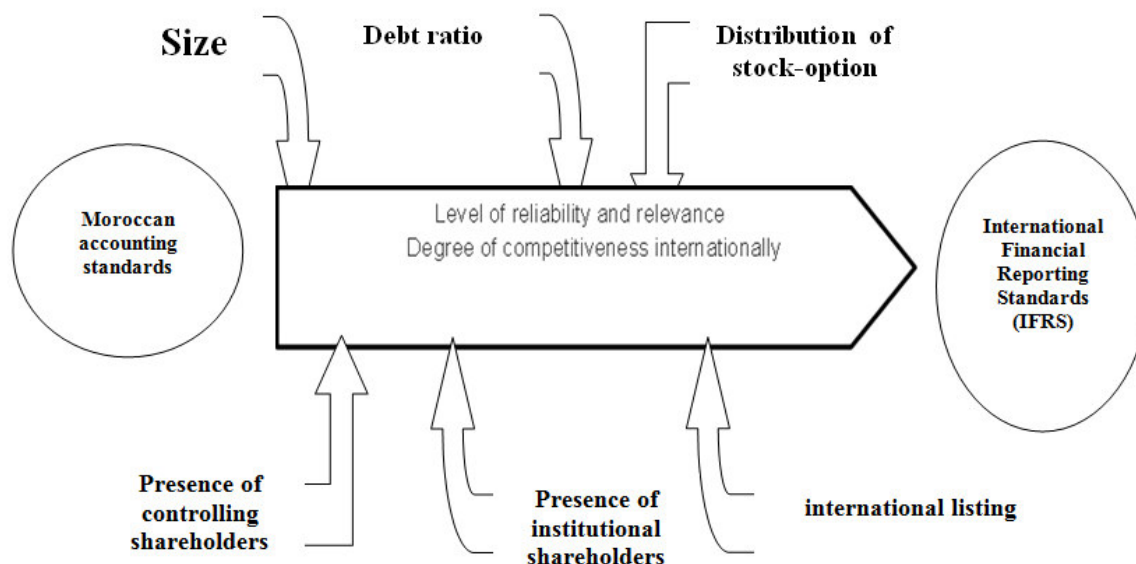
Size

Debt ratio

Distribution of stock-option

Moroccan accounting standards

Level of reliability and relevance
Degree of competitiveness internationally

International Financial Reporting Standards (IFRS)

Presence of controlling shareholders

Presence of institutional shareholders

international listing